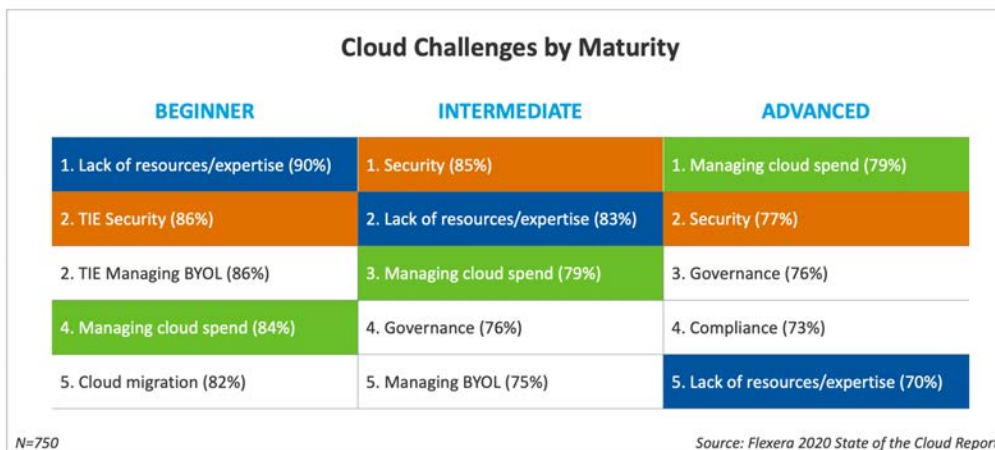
Cloud Challenges by Maturity

| BEGINNER | INTERMEDIATE | ADVANCED |
|---|---|---|
| 1. Lack of resources/expertise (90%) | 1. Security (85%) | 1. Managing cloud spend (79%) |
| 2. TIE Security (86%) | 2. Lack of resources/expertise (83%) | 2. Security (77%) |
| 2. TIE Managing BYOL (86%) | 3. Managing cloud spend (79%) | 3. Governance (76%) |
| 4. Managing cloud spend (84%) | 4. Governance (76%) | 4. Compliance (73%) |
| 5. Cloud migration (82%) | 5. Managing BYOL (75%) | 5. Lack of resources/expertise (70%) |

N=750

Source: Flexera 2020 State of the Cloud Repor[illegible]